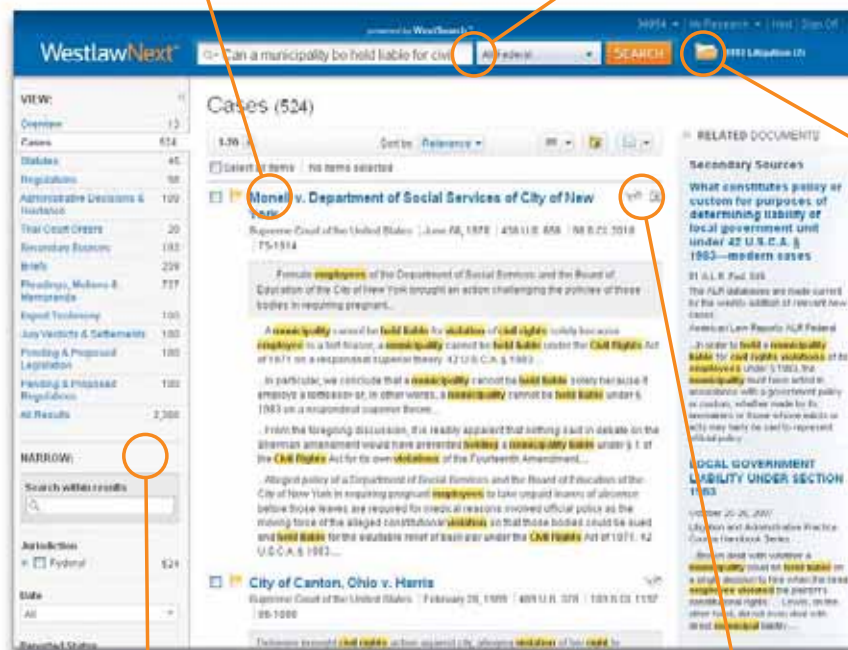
powered by WestSearch

34654 ▾ | My Research ▾ | Help | Sign Off

WestlawNext

Can a municipality be held liable for civ

All Federal

SEARCH

1983 Litigation (2)

VIEW:

Overview 13

Cases 524

Statutes 45

Regulations 58

Administrative Decisions & Guidance 100

Trial Court Orders 20

Secondary Sources 183

Briefs 239

Pleadings, Motions & Memoranda 727

Expert Testimony 100

Jury Verdicts & Settlements 100

Proposed & Enacted Legislation 100

Proposed & Adopted Regulations 100

All Results 2,389

NARROW:

Search within results

Jurisdiction

Federal 524

Date

All

Reported Status

Cases (524)

1-20

Sort by: Relevance

Select all items | No items selected

Monell v. Department of Social Services of City of New York

Supreme Court of the United States | June 06, 1978 | 436 U.S. 658 | 98 S.Ct. 2018 | 75-1914

Female employees of the Department of Social Services and the Board of Education of the City of New York brought an action challenging the policies of those bodies in requiring pregnant...

...A municipality cannot be held liable for violation of civil rights solely because employee is a tort-feasor, a municipality cannot be held liable under the Civil Rights Act of 1871 on a respondeat superior theory. 42 U.S.C.A. § 1983...

...In particular, we conclude that a municipality cannot be held liable solely because it employs a tortfeasor or, in other words, a municipality cannot be held liable under § 1983 on a respondeat superior theory...

...From the foregoing discussion, it is readily apparent that nothing said in debate on the Sherman amendment would have prevented holding a municipality liable under § 1 of the Civil Rights Act for its own violations of the Fourteenth Amendment...

...Alleged policy of a Department of Social Services and the Board of Education of the City of New York in requiring pregnant employees to take unpaid leaves of absence before those leaves are required for medical reasons involved official policy as the moving force of the alleged constitutional violation, so that those bodies could be sued and held liable for the equitable relief of backpay under the Civil Rights Act of 1871. 42 U.S.C.A. § 1983...

City of Canton, Ohio v. Harris

Supreme Court of the United States | February 28, 1989 | 489 U.S. 378 | 109 S.Ct. 1197 | 86-1088

Detainee brought civil rights action against city, alleging violation of her right to

RELATED DOCUMENTS

Secondary Sources

What constitutes policy or custom for purposes of determining liability of local government unit under 42 U.S.C.A. § 1983—modern cases

81 A.L.R. Fed. 549

The ALR databases are made current by the weekly addition of relevant new cases.

American Law Reports ALR Federal

...In order to hold a municipality liable for civil rights violations of its employees under § 1983, the municipality must have acted in accordance with a government policy or custom, whether made by its lawmakers or by those whose edicts or acts may fairly be said to represent official policy...

LOCAL GOVERNMENT LIABILITY UNDER SECTION 1983

October 20-26, 2007

Litigation and Administrative Practice Course Handbook Series

...Section dealt with whether a municipality could be held liable on a single decision by fime when the local employee violated the plaintiff's constitutional rights... Lewis, on the other hand, did not even deal with direct municipal liability...